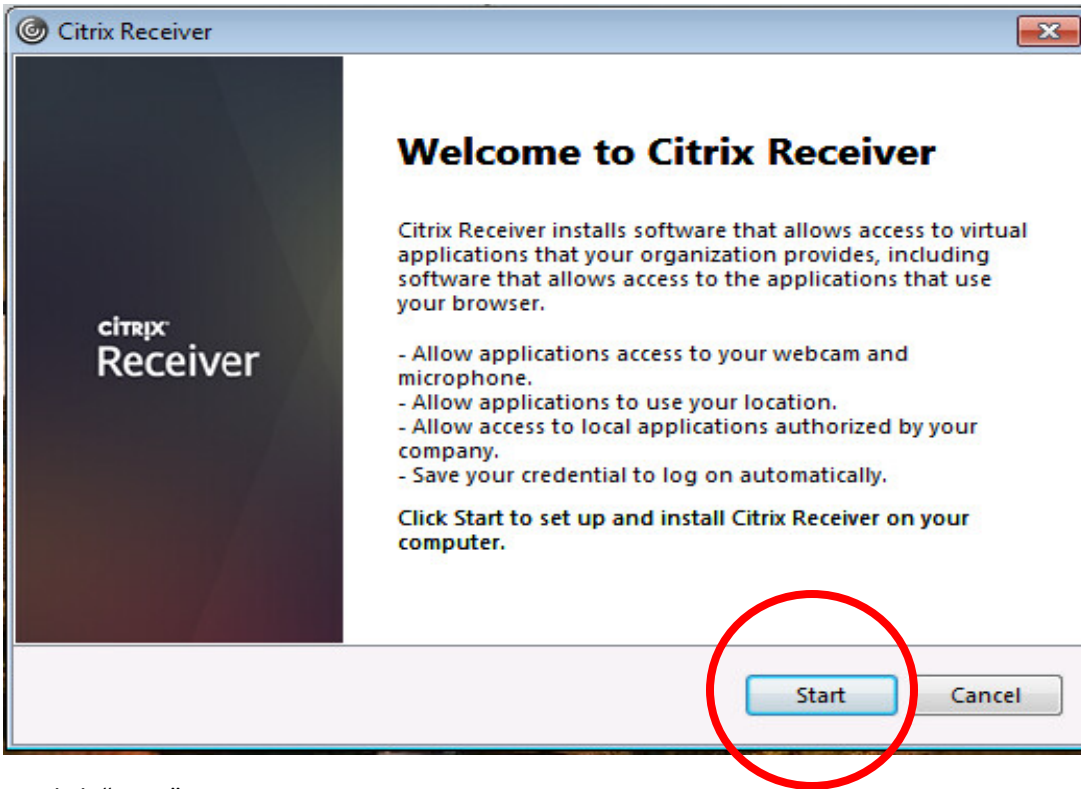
Citrix Receiver

CITRIX
Receiver

Welcome to Citrix Receiver

Citrix Receiver installs software that allows access to virtual applications that your organization provides, including software that allows access to the applications that use your browser.

- Allow applications access to your webcam and microphone.
- Allow applications to use your location.
- Allow access to local applications authorized by your company.
- Save your credential to log on automatically.

Click Start to set up and install Citrix Receiver on your computer.

Start
Cancel

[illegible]